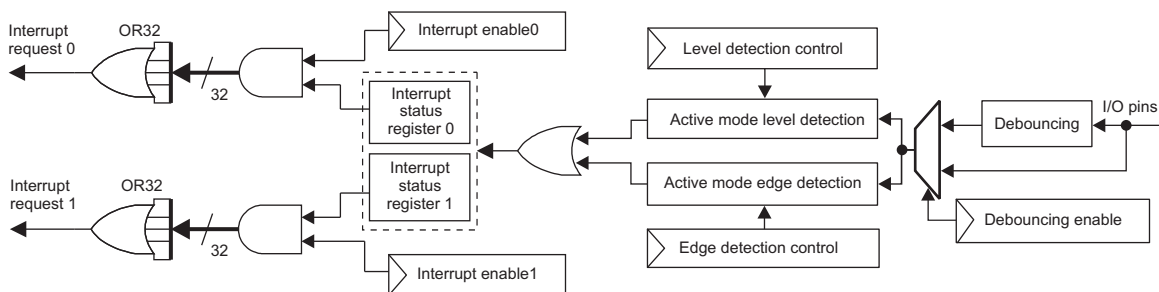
Interrupt request 0

OR32

32

Interrupt enable0

Level detection control

Interrupt status register 0

Active mode level detection

Debouncing

I/O pins

Interrupt status register 1

Active mode edge detection

Interrupt request 1

OR32

32

Debouncing enable

Edge detection control

Interrupt enable1